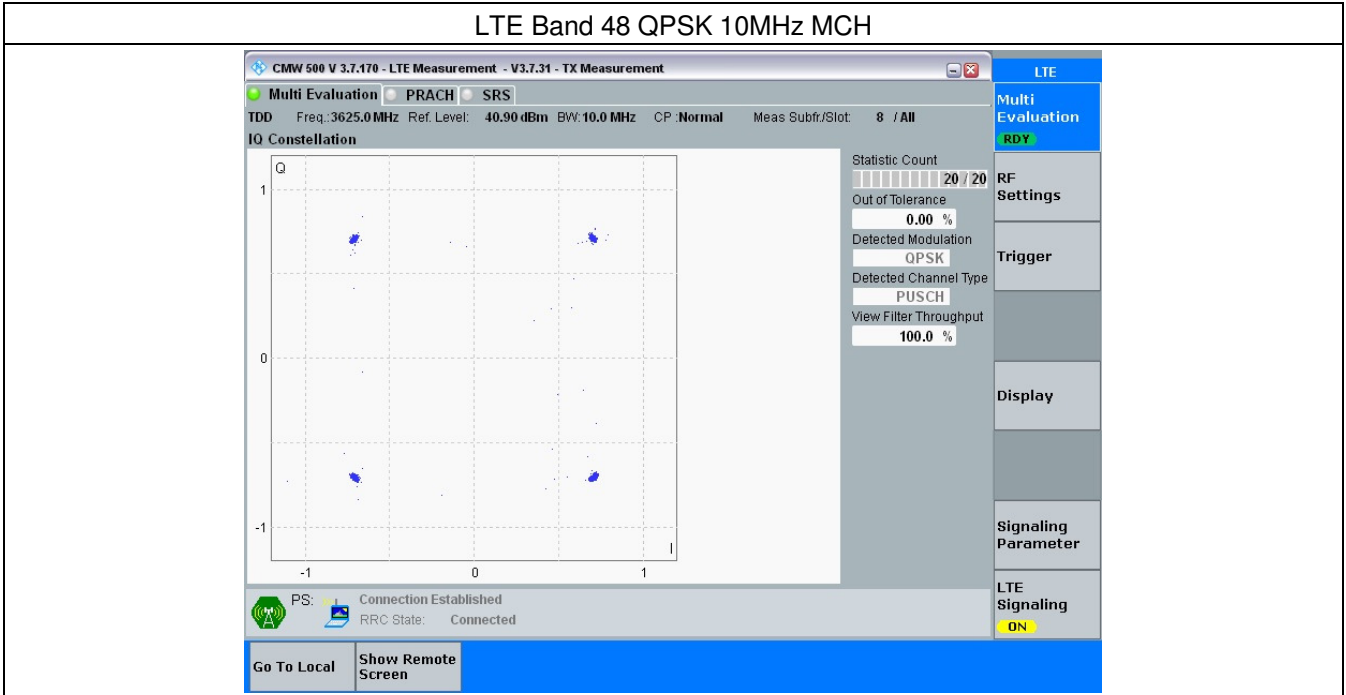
LTE Band 48 QPSK 10MHz MCH

CMW 500 V 3.7.170 - LTE Measurement - V3.7.31 - TX Measurement

LTE

Multi Evaluation PRACH SRS

TDD Freq.:3625.0 MHz Ref. Level: 40.90 dBm BW:10.0 MHz CP :Normal Meas Subfr./Slot: 8 / All

IQ Constellation

Q

1

0

-1

-1 0 1

I

Statistic Count
20 / 20
Out of Tolerance
0.00 %
Detected Modulation
QPSK
Detected Channel Type
PUSCH
View Filter Throughput
100.0 %

Multi Evaluation
RDY

RF Settings

Trigger

Display

Signaling Parameter

LTE Signaling
ON

PS: Connection Established
RRC State: Connected

Go To Local

Show Remote Screen